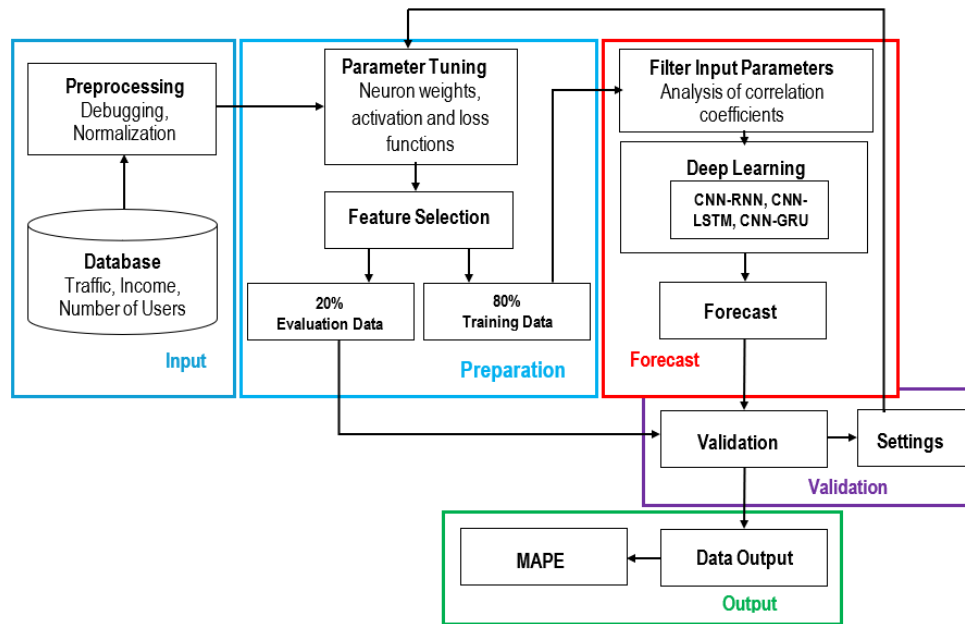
Preprocessing
Debugging, Normalization

Database
Traffic, Income, Number of Users

Input

Parameter Tuning
Neuron weights, activation and loss functions

Feature Selection

20%
Evaluation Data

80%
Training Data

Preparation

Filter Input Parameters
Analysis of correlation coefficients

Deep Learning
CNN-RNN, CNN-LSTM, CNN-GRU

Forecast

Forecast

Validation

Settings

Validation

MAPE

Data Output

Output